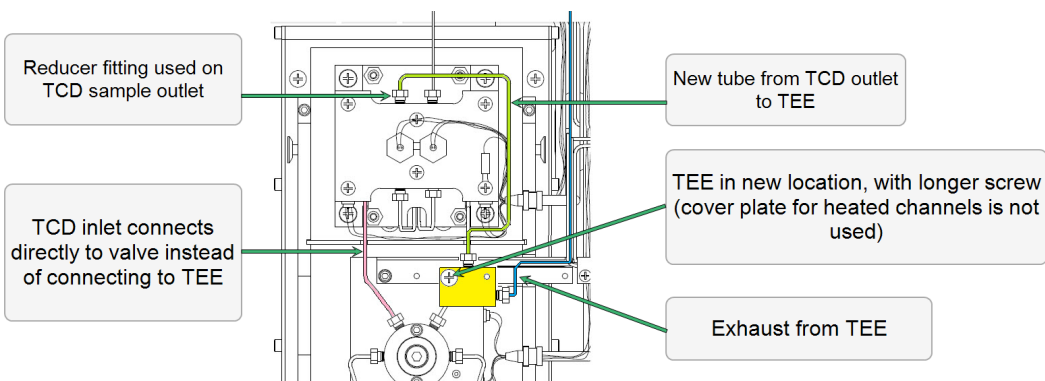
Reducer fitting used on TCD sample outlet

New tube from TCD outlet to TEE

TEE in new location, with longer screw (cover plate for heated channels is not used)

TCD inlet connects directly to valve instead of connecting to TEE

Exhaust from TEE